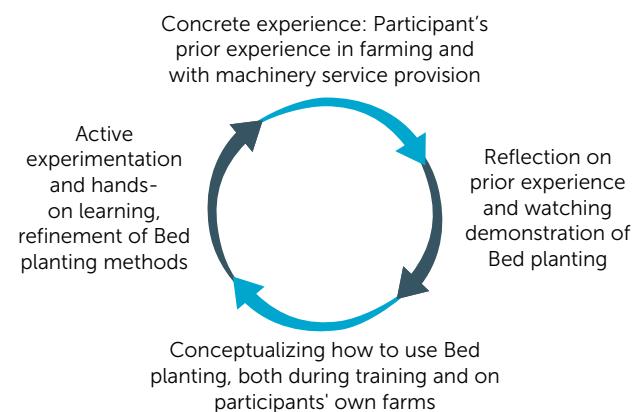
Concrete experience: Participant's prior experience in farming and with machinery service provision

Reflection on prior experience and watching demonstration of Bed planting

Conceptualizing how to use Bed planting, both during training and on participants' own farms

Active experimentation and hands-on learning, refinement of Bed planting methods